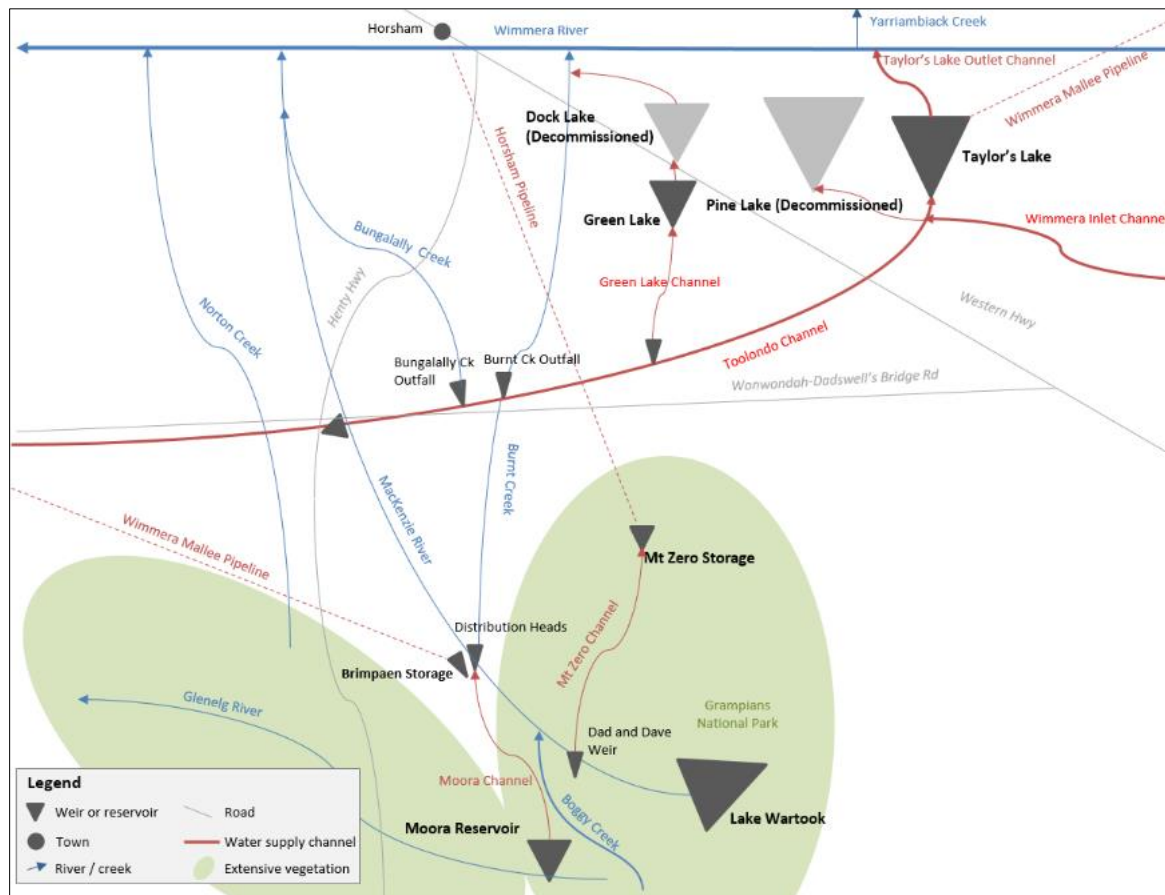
Horsham
Wimmera River
Yarriambiack Creek
Taylor's Lake Outlet Channel
Wimmera Mallee Pipeline
Dock Lake (Decommissioned)
Horsham Pipeline
Taylor's Lake
Green Lake
Pine Lake (Decommissioned)
Wimmera Inlet Channe
Bungalally Creek
Green Lake Channel
Norton Creek
Henty Hwy
Western Hwy
Bungalally Ck Outfall
Burnt Ck Outfall
Toolondo Channel
Wonwondah-Dadswell's Bridge Rd
Burnt Creek
Mackenzie River
Wimmera Mallee Pipeline
Mt Zero Storage
Distribution Heads
Mt Zero Channel
Brimpaen Storage
Grampians National Park
Glenelg River
Dad and Dave Weir
Moora Channel
Boggy Creek
Moora Reservoir
Lake Wartook
Legend
Weir or reservoir
Road
Town
Water supply channel
River / creek
Extensive vegetation